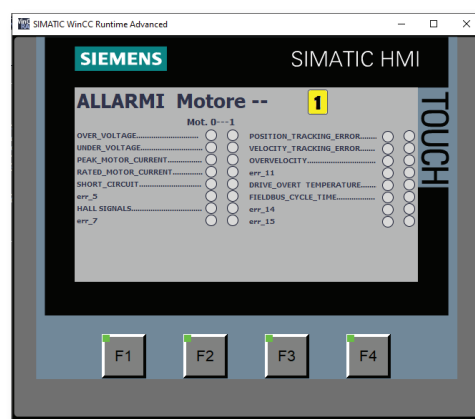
SIMATIC WinCC Runtime Advanced

SIEMENS

SIMATIC HMI

TOUCH

ALLARMI Motore --

1

Mot. 0---1

OVER_VOLTAGE..........................

UNDER_VOLTAGE.........................

PEAK_MOTOR_CURRENT...............

RATED_MOTOR_CURRENT..............

SHORT_CIRCUIT..........................

err_5

HALL SIGNALS.............................

err_7

POSITION_TRACKING_ERROR........

VELOCITY_TRACKING_ERROR........

OVERVELOCITY..............................

err_11

DRIVE_OVERT TEMPERATURE.........

FIELDBUS_CYCLE_TIME...............

err_14

err_15

F1

F2

F3

F4